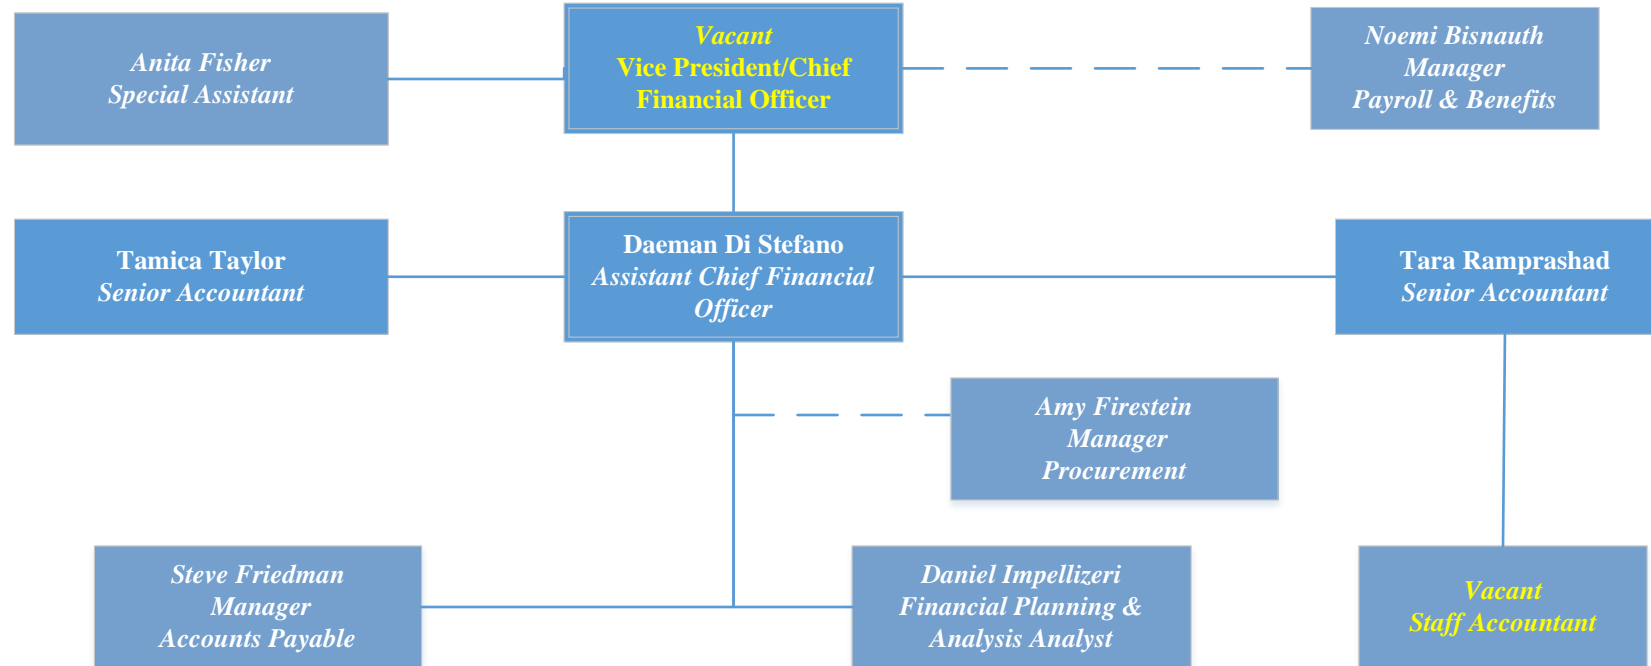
Anita Fisher
Special Assistant

Vacant
Vice President/Chief Financial Officer

Noemi Bisnauth
Manager
Payroll & Benefits

Tamica Taylor
Senior Accountant

Daeman Di Stefano
Assistant Chief Financial Officer

Tara Ramprashad
Senior Accountant

Amy Firestein
Manager
Procurement

Steve Friedman
Manager
Accounts Payable

Daniel Impellizeri
Financial Planning & Analysis Analyst

Vacant
Staff Accountant